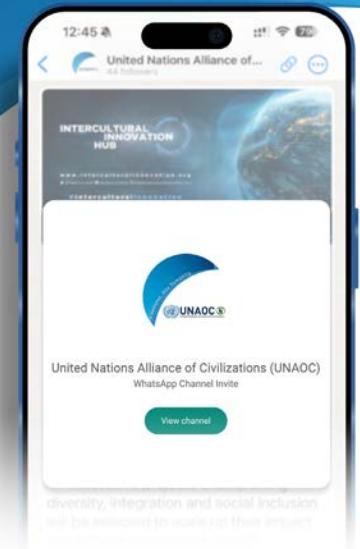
12:45

United Nations Alliance of...
44 followers

INTERCULTURAL INNOVATION HUB

www.interculturalinnovation.org

#interculturalinnovation

UNAOC

United Nations Alliance of Civilizations (UNAOC)
WhatsApp Channel Invite

View channel

diversity, integration and social inclusion will be selected to scale up their impact